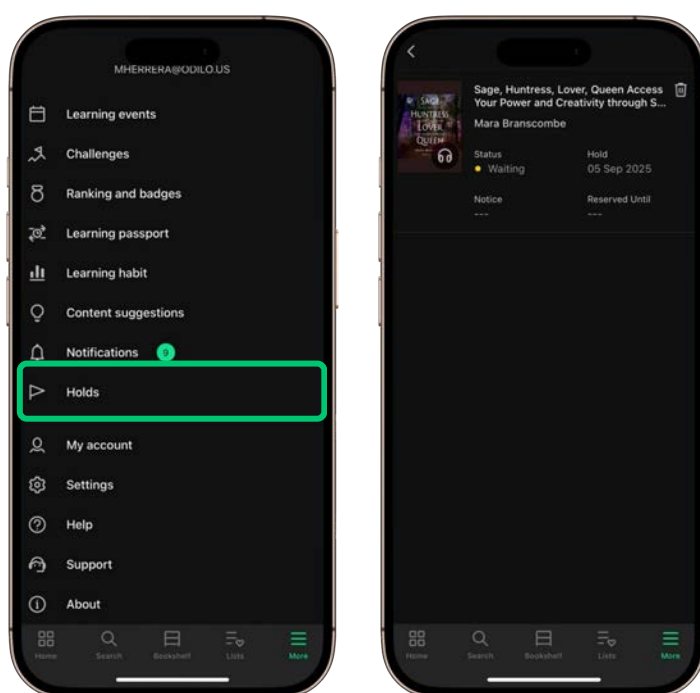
MHERRERA@ODILO.US

Learning events

Challenges

Ranking and badges

Learning passport

Learning habit

Content suggestions

Notifications 9

Holds

My account

Settings

Help

Support

About

Home Search Bookshelf Lists More

Sage Huntress Lover Queen

Sage, Huntress, Lover, Queen Access Your Power and Creativity through S...

Mara Branscombe

Status
Waiting

Hold
05 Sep 2025

Notice
---

Reserved Until
---

Home Search Bookshelf Lists More